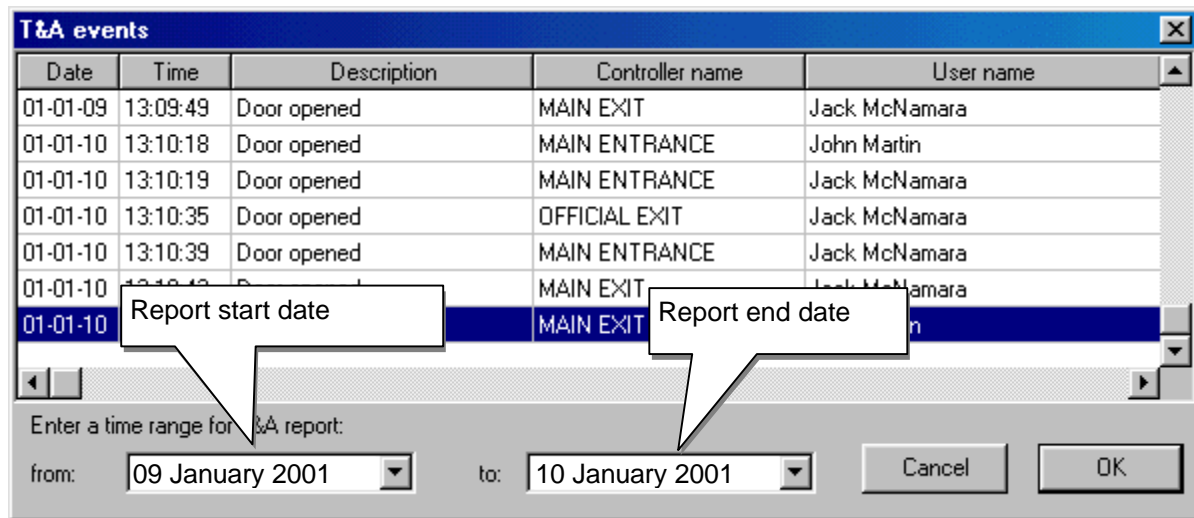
T&A events

| Date | Time | Description | Controller name | User name |
|---|---|---|---|---|
| 01-01-09 | 13:09:49 | Door opened | MAIN EXIT | Jack McNamara |
| 01-01-10 | 13:10:18 | Door opened | MAIN ENTRANCE | John Martin |
| 01-01-10 | 13:10:19 | Door opened | MAIN ENTRANCE | Jack McNamara |
| 01-01-10 | 13:10:35 | Door opened | OFFICIAL EXIT | Jack McNamara |
| 01-01-10 | 13:10:39 | Door opened | MAIN ENTRANCE | Jack McNamara |
| 01-01-10 | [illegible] | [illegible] | MAIN EXIT | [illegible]amara |
| 01-01-10 | | | MAIN EXIT | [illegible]n |

Report start date

Report end date

Enter a time range for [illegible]&A report:

from: 09 January 2001

to: 10 January 2001

Cancel

OK